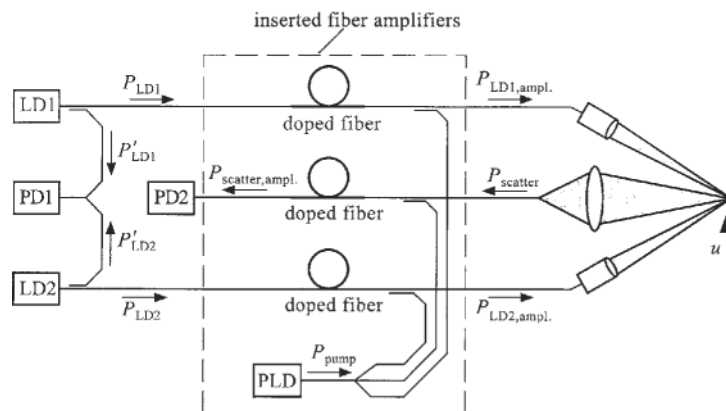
inserted fiber amplifiers

LD1

$P_{\mathrm{LD1}}$

doped fiber

$P_{\mathrm{LD1,ampl.}}$

$P'_{\mathrm{LD1}}$

PD1

$P_{\mathrm{scatter,ampl.}}$

PD2

doped fiber

$P_{\mathrm{scatter}}$

$P'_{\mathrm{LD2}}$

u

LD2

$P_{\mathrm{LD2}}$

doped fiber

$P_{\mathrm{LD2,ampl.}}$

$P_{\mathrm{pump}}$

PLD